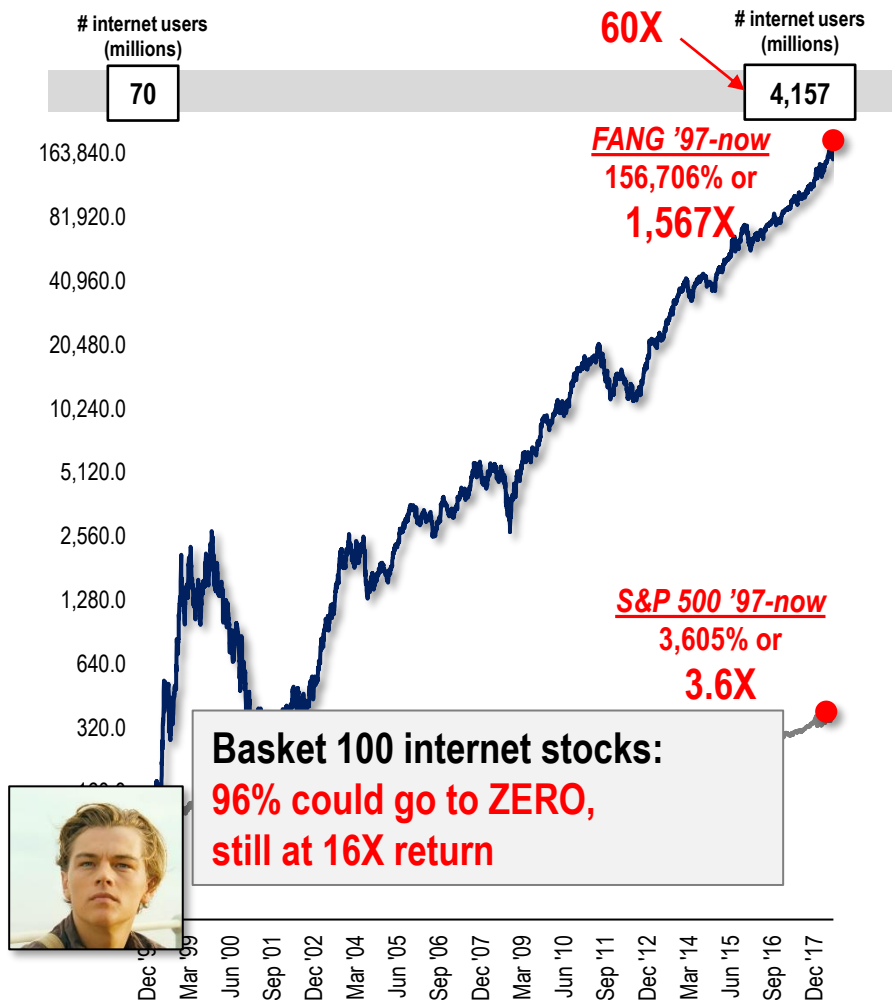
# internet users (millions)

70

60X

# internet users (millions)

4,157

163,840.0

81,920.0

40,960.0

20,480.0

10,240.0

5,120.0

2,560.0

1,280.0

640.0

320.0

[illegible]

FANG '97-now
156,706% or
1,567X

S&P 500 '97-now
3,605% or
3.6X

Basket 100 internet stocks:
96% could go to ZERO,
still at 16X return

Dec '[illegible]
Mar '99
Jun '00
Sep '01
Dec '02
Mar '04
Jun '05
Sep '06
Dec '07
Mar '09
Jun '10
Sep '11
Dec '12
Mar '14
Jun '15
Sep '16
Dec '17